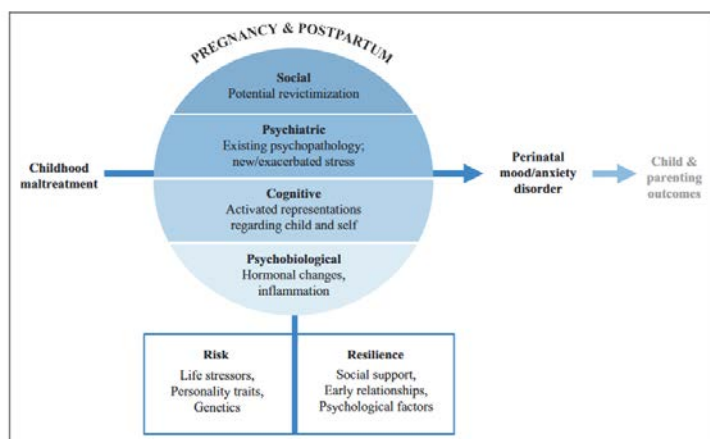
PREGNANCY & POSTPARTUM

Social
Potential revictimization

Psychiatric
Existing psychopathology; new/exacerbated stress

Childhood maltreatment

Perinatal mood/anxiety disorder

Child & parenting outcomes

Cognitive
Activated representations regarding child and self

Psychobiological
Hormonal changes, inflammation

Risk
Life stressors, Personality traits, Genetics

Resilience
Social support, Early relationships, Psychological factors